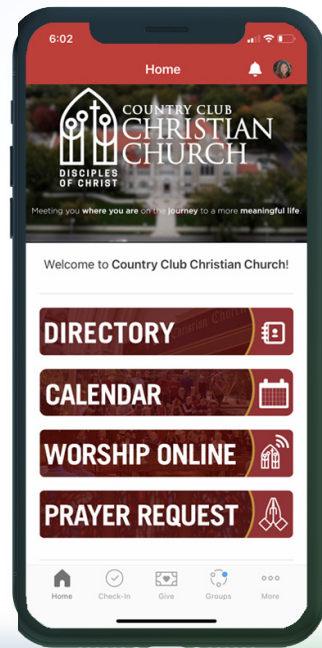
6:02

Home

COUNTRY CLUB
CHRISTIAN
CHURCH

DISCIPLES
OF CHRIST

Meeting you where you are on the journey to a more meaningful life.

Welcome to Country Club Christian Church!

DIRECTORY

CALENDAR

WORSHIP ONLINE

PRAYER REQUEST

Home Check-in Give Groups More